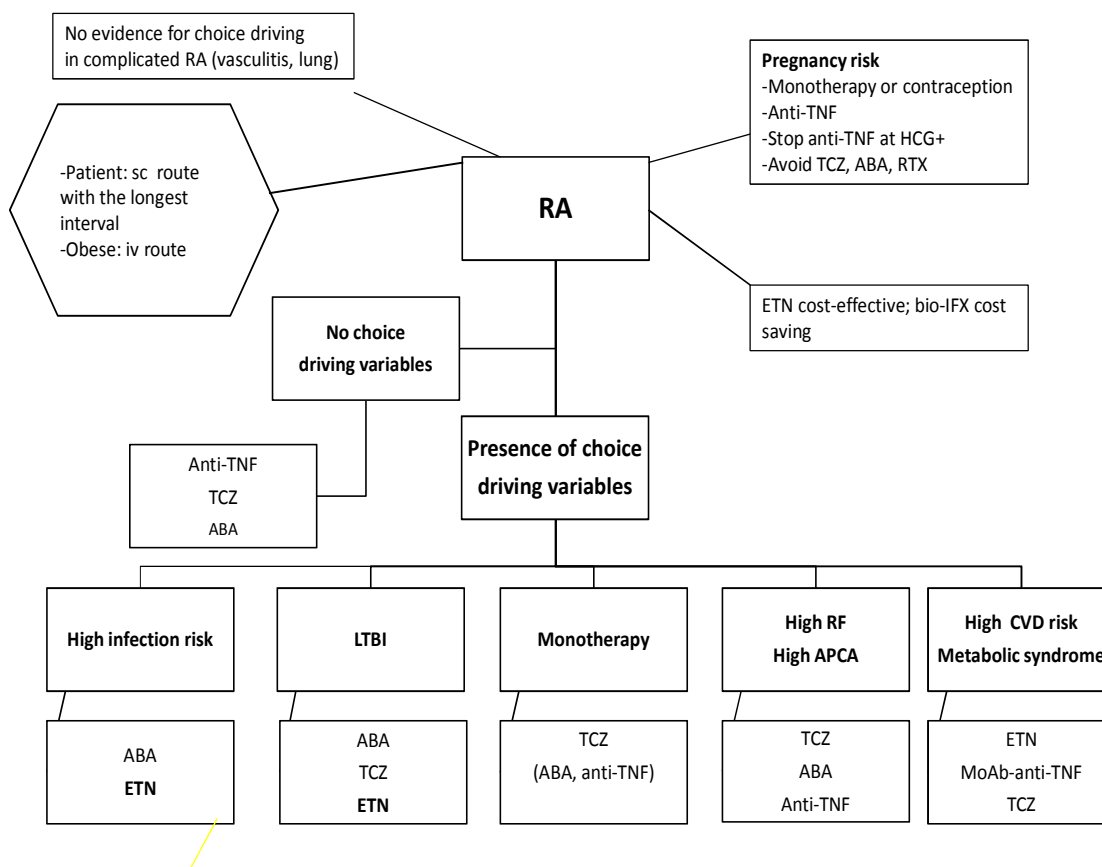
No evidence for choice driving in complicated RA (vasculitis, lung)

Pregnancy risk
-Monotherapy or contraception
-Anti-TNF
-Stop anti-TNF at HCG+
-Avoid TCZ, ABA, RTX

-Patient: sc route with the longest interval
-Obese: iv route

RA

ETN cost-effective; bio-IFX cost saving

No choice driving variables

Anti-TNF
TCZ
ABA

Presence of choice driving variables

High infection risk

ABA
ETN

LTBI

ABA
TCZ
ETN

Monotherapy

TCZ
(ABA, anti-TNF)

High RF
High APCA

TCZ
ABA
Anti-TNF

High CVD risk
Metabolic syndrome

ETN
MoAb-anti-TNF
TCZ